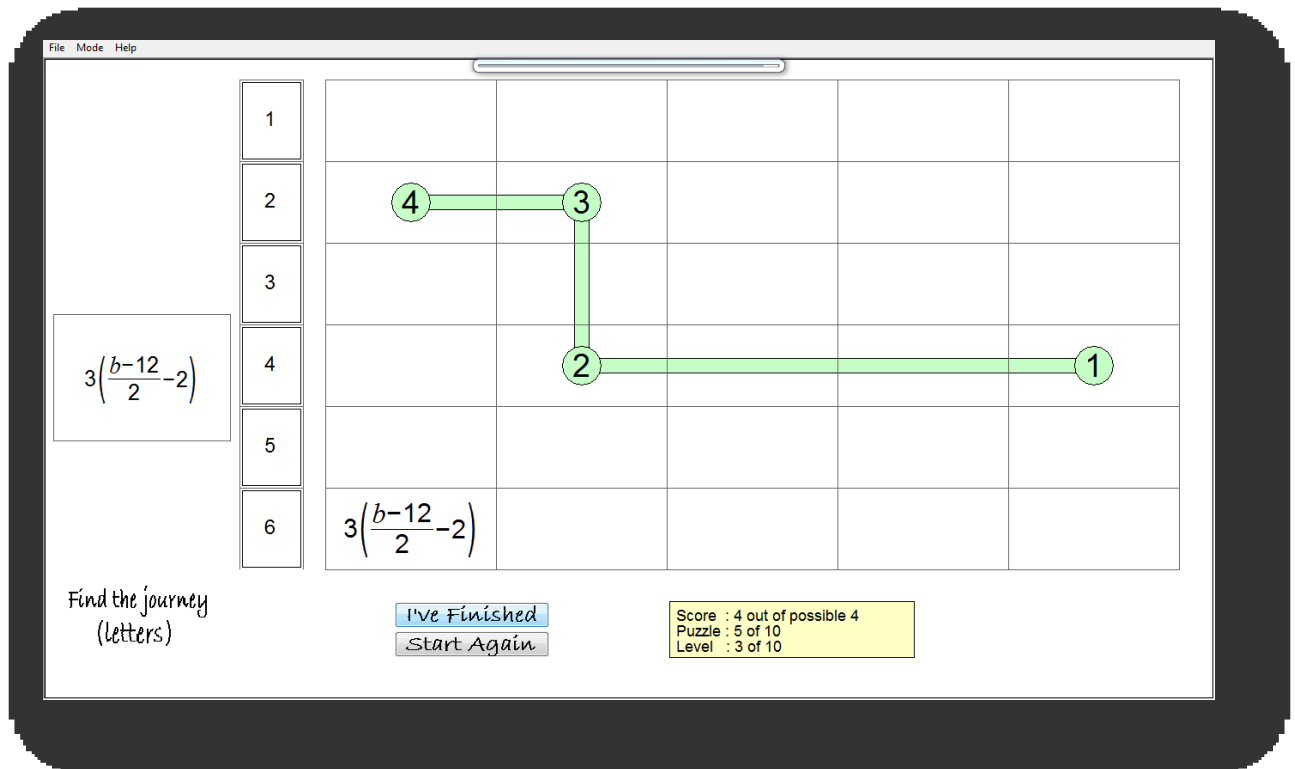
File Mode Help

$3\left(\frac{b-12}{2}-2\right)$

1
2
3
4
5
6

4 3
2 1

$3\left(\frac{b-12}{2}-2\right)$

Find the journey (letters)

I've Finished
Start Again

Score : 4 out of possible 4
Puzzle : 5 of 10
Level : 3 of 10